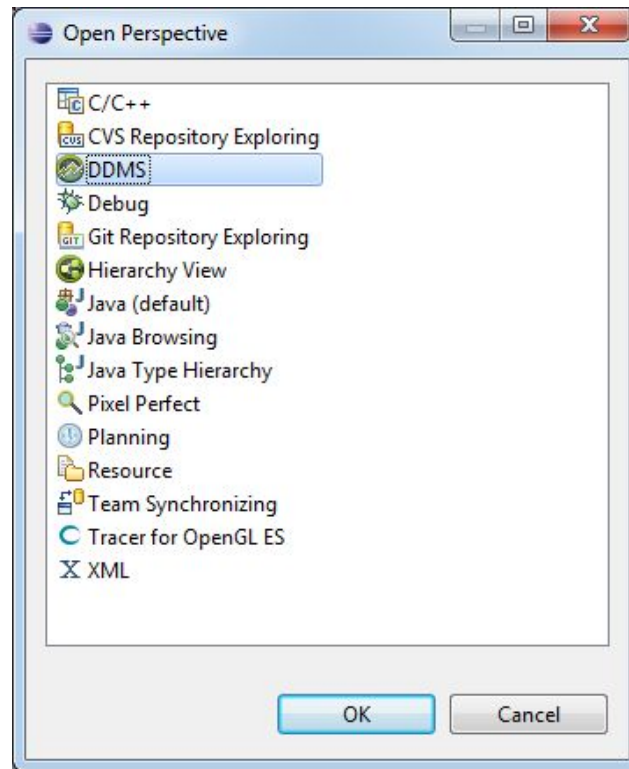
Open Perspective

C/C++
CVS Repository Exploring
DDMS
Debug
Git Repository Exploring
Hierarchy View
Java (default)
Java Browsing
Java Type Hierarchy
Pixel Perfect
Planning
Resource
Team Synchronizing
Tracer for OpenGL ES
XML

OK
Cancel